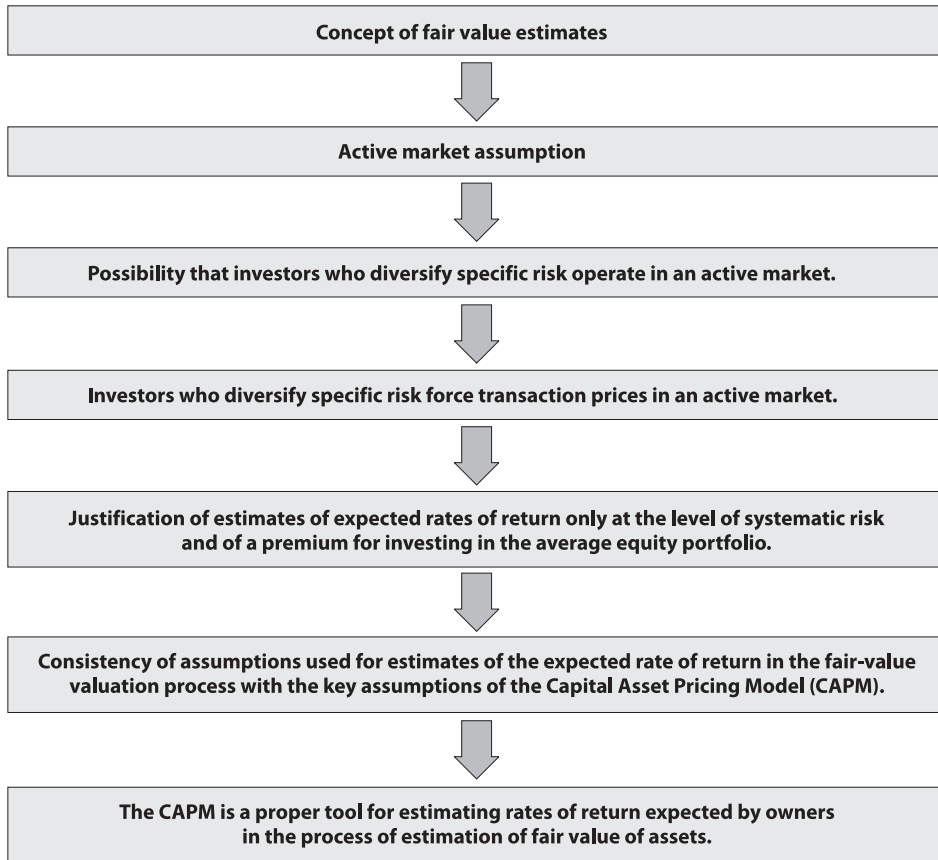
Concept of fair value estimates

Active market assumption

Possibility that investors who diversify specific risk operate in an active market.

Investors who diversify specific risk force transaction prices in an active market.

Justification of estimates of expected rates of return only at the level of systematic risk and of a premium for investing in the average equity portfolio.

Consistency of assumptions used for estimates of the expected rate of return in the fair-value valuation process with the key assumptions of the Capital Asset Pricing Model (CAPM).

The CAPM is a proper tool for estimating rates of return expected by owners in the process of estimation of fair value of assets.